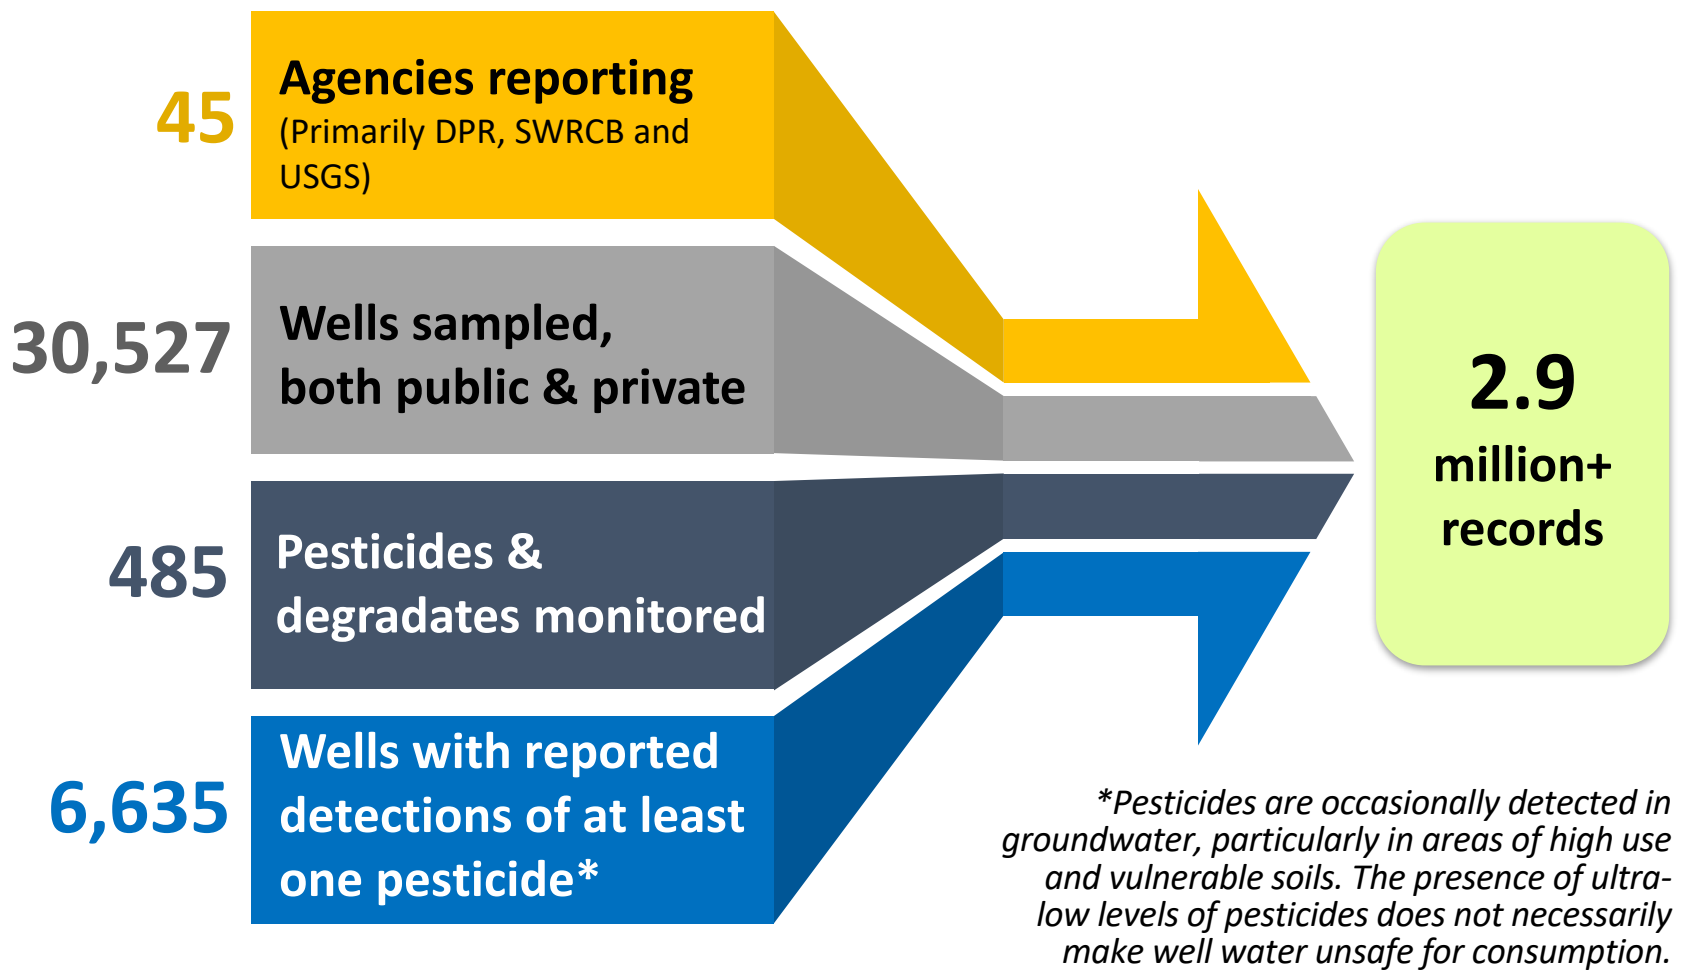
45

Agencies reporting
(Primarily DPR, SWRCB and USGS)

30,527

Wells sampled, both public & private

485

Pesticides & degradates monitored

6,635

Wells with reported detections of at least one pesticide*

2.9
million+
records

*Pesticides are occasionally detected in groundwater, particularly in areas of high use and vulnerable soils. The presence of ultra-low levels of pesticides does not necessarily make well water unsafe for consumption.